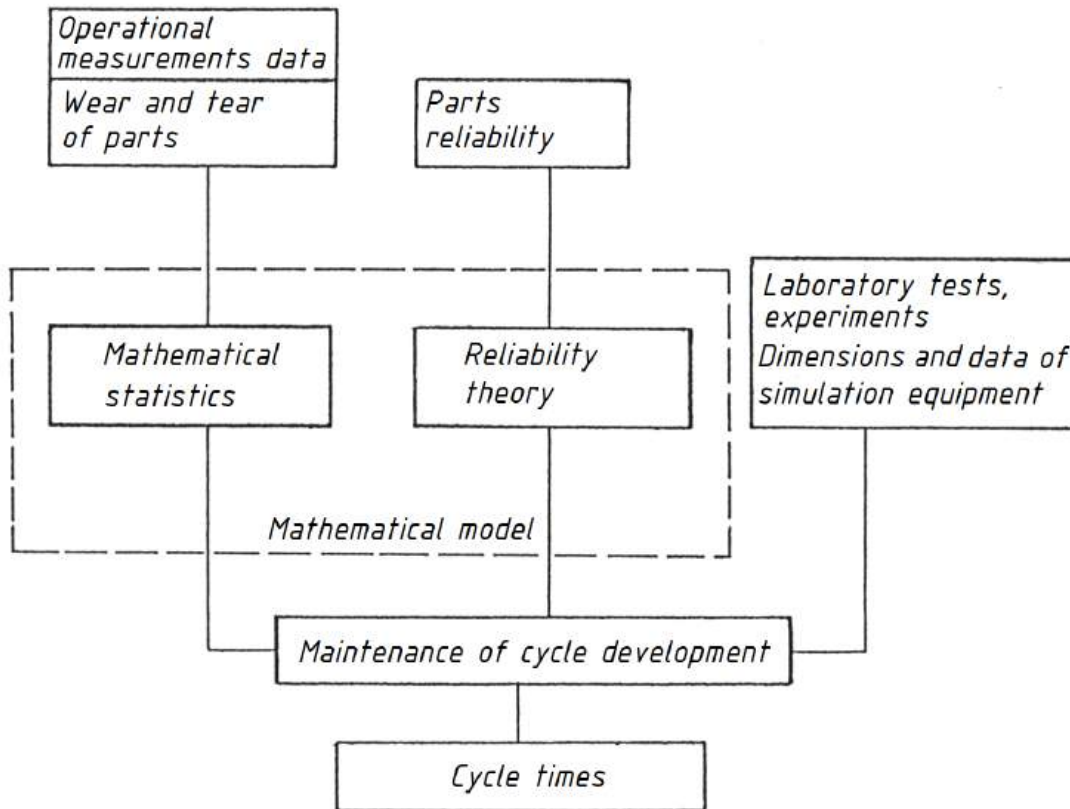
Operational measurements data

Wear and tear of parts

Parts reliability

Laboratory tests, experiments

Dimensions and data of simulation equipment

Mathematical statistics

Reliability theory

Mathematical model

Maintenance of cycle development

Cycle times